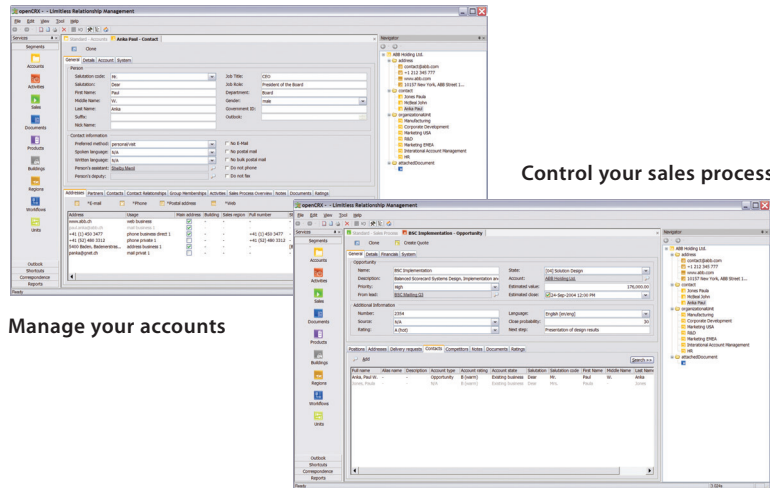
openCRX - - Limitless Relationship Management

File Edit View Tool Help

Services
Segments
Accounts
Activities
Sales
Documents
Products
Buildings
Regions
Workflow
Units
Outlook
Shortcuts
Correspondence
Reports

Standard - Accounts | Anka Paul - Contact

Close

General | Details | Account | System

Person
Salutation code: Mr.
Salutation: Dear
First Name: Paul
Middle Name: W.
Last Name: Anka
Suffix:
Nick Name:
Job Title: CEO
Job Role: President of the Board
Department: Board
Gender: male
Government ID:
Outlook:

Contact information
Preferred method: personal visit
Spoken language: n/a
Written language: n/a
Person's assistant: Shelby Meyer
Person's deputy:
No E-Mail
No phone call
No bulk postal mail
Do not phone
Do not fax

Addresses | Partners | Contacts | Contact Relationships | Group Memberships | Activities | Sales Process Overview | Notes | Documents | Ratings

*E-mail | *Phone | *Postal address | *Web

| Address | Usage | Main address | Building | Sales region | Full number |
|---|---|---|---|---|---|
| www.abb.ch | web business | | | | |
| paul.anka@abb.ch | mail business 1 | | | | |
| +41 (1) 450 3477 | phone business direct 1 | | - | - | +41 (1) 450 3477 |
| +41 (52) 480 3312 | phone private 1 | | - | - | +41 (52) 480 3312 |
| 5400 Baden, Badenerstra... | address business 1 | | - | - | |
| panka@net.ch | mail private 1 | | - | - | |

Ready

Navigator
ABB Holding Ltd.
address
contact@abb.com
+1 212 345 777
www.abb.com
10157 New York, ABB Street 1...
contact
Jones Paula
McBeal John
Anka Paul
organizationalUnit
Manufacturing
Corporate Development
Marketing USA
R&D
Marketing EMEA
International Account Management
HR
attachedDocument

Control your sales process

Manage your accounts

openCRX - - Limitless Relationship Management

File Edit View Tool Help

Standard - Sales Process | BSC Implementation - Opportunity

Close | Create Quote

General | Details | Financials | System

Opportunity
Name: BSC Implementation
Description: Balanced Scorecard Systems Design, Implementation and
Priority: high
From lead: BSC Briefing Q3
Stage: [04] Solution Design
Account: ABB Holding Ltd.
Estimated value: 178,000.00
Estimated close: 24-Sep-2004 12:00 PM

Additional information
Number: 2354
Source: n/a
Rating: A (hot)
Language: English (en/eng)
Close probability: 30
Next step: Presentation of design results

Positions | Addresses | Delivery requests | Contacts | Competitors | Notes | Documents | Ratings

Add
Search >>

| Full name | Alias name | Description | Account type | Account rating | Account state | Salutation | Salutation code | First Name | Middle Name | Last Name |
|---|---|---|---|---|---|---|---|---|---|---|
| Anka, Paul W. | | | Opportunity | B (warm) | Existing business | Dear | Mr. | Paul | W. | Anka |
| Jones, Paula | | | N/A | B (warm) | Existing business | Dear | Mrs. | Paula | | Jones |

Navigator
ABB Holding Ltd.
address
contact@abb.com
+1 212 345 777
www.abb.com
10157 New York, ABB Street 1...
contact
Jones Paula
McBeal John
Anka Paul
organizationalUnit
Manufacturing
Corporate Development
Marketing USA
R&D
Marketing EMEA
International Account Management
HR
attachedDocument

Ready